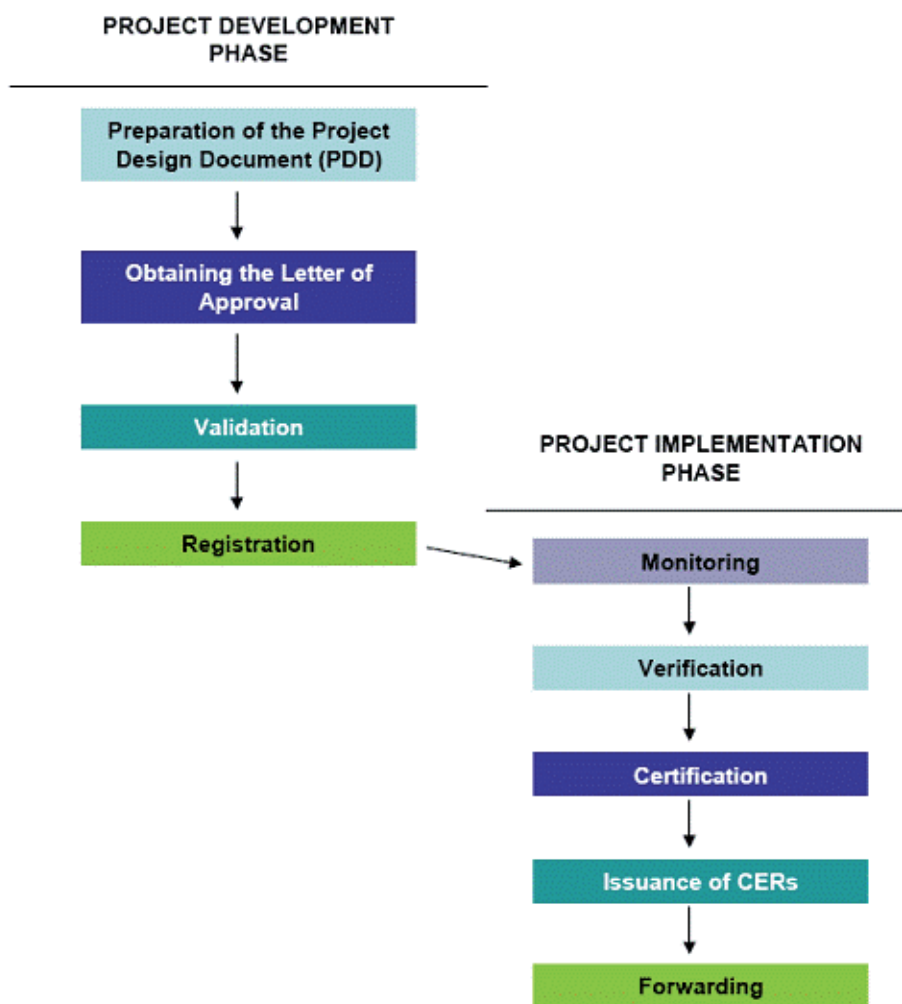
PROJECT DEVELOPMENT PHASE

Preparation of the Project Design Document (PDD)

Obtaining the Letter of Approval

Validation

Registration

PROJECT IMPLEMENTATION PHASE

Monitoring

Verification

Certification

Issuance of CERs

Forwarding